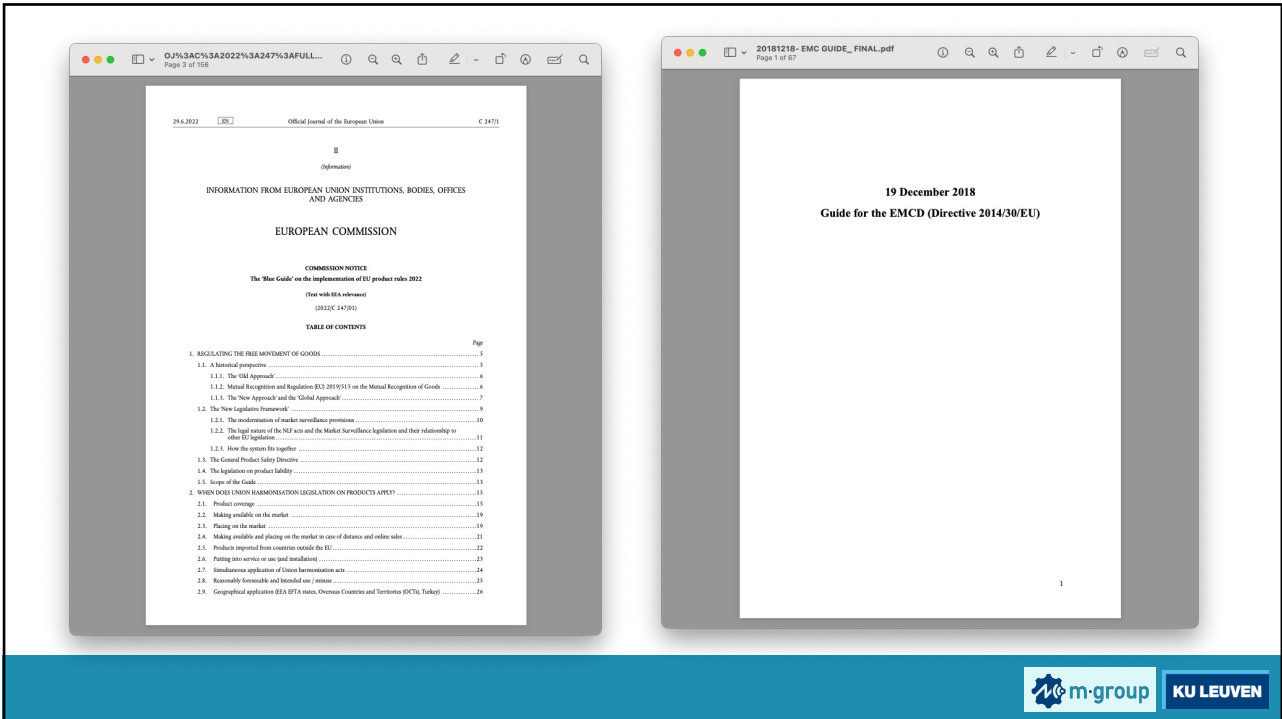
OJ%3AC%3A2022%3A247%3AFULL...
Page 3 of 156

29.6.2022 EN Official Journal of the European Union C 247/1

II

(Information)

INFORMATION FROM EUROPEAN UNION INSTITUTIONS, BODIES, OFFICES AND AGENCIES

EUROPEAN COMMISSION

COMMISSION NOTICE
The 'Blue Guide' on the implementation of EU product rules 2022

(Text with EEA relevance)

(2022/C 247/01)

TABLE OF CONTENTS

Page

1. REGULATING THE FREE MOVEMENT OF GOODS ..... 5
1.1. A historical perspective ..... 5
1.1.1. The 'Old Approach' ..... 6
1.1.2. Mutual Recognition and Regulation (EU) 2019/515 on the Mutual Recognition of Goods ..... 6
1.1.3. The 'New Approach' and the 'Global Approach' ..... 7
1.2. The 'New Legislative Framework' ..... 9
1.2.1. The modernisation of market surveillance provisions ..... 10
1.2.2. The legal nature of the NLF acts and the Market Surveillance legislation and their relationship to other EU legislation ..... 11
1.2.3. How the system fits together ..... 12
1.3. The General Product Safety Directive ..... 12
1.4. The legislation on product liability ..... 13
1.5. Scope of the Guide ..... 13
2. WHEN DOES UNION HARMONISATION LEGISLATION ON PRODUCTS APPLY? ..... 15
2.1. Product coverage ..... 15
2.2. Making available on the market ..... 19
2.3. Placing on the market ..... 19
2.4. Making available and placing on the market in case of distance and online sales ..... 21
2.5. Products imported from countries outside the EU ..... 22
2.6. Putting into service or use (and installation) ..... 23
2.7. Simultaneous application of Union harmonisation acts ..... 24
2.8. Reasonably foreseeable and Intended use / misuse ..... 25
2.9. Geographical application (EEA EFTA states, Overseas Countries and Territories (OCTs), Turkey) ..... 26

20181218- EMC GUIDE_ FINAL.pdf
Page 1 of 67

19 December 2018
Guide for the EMCD (Directive 2014/30/EU)

1

m·group
KU LEUVEN